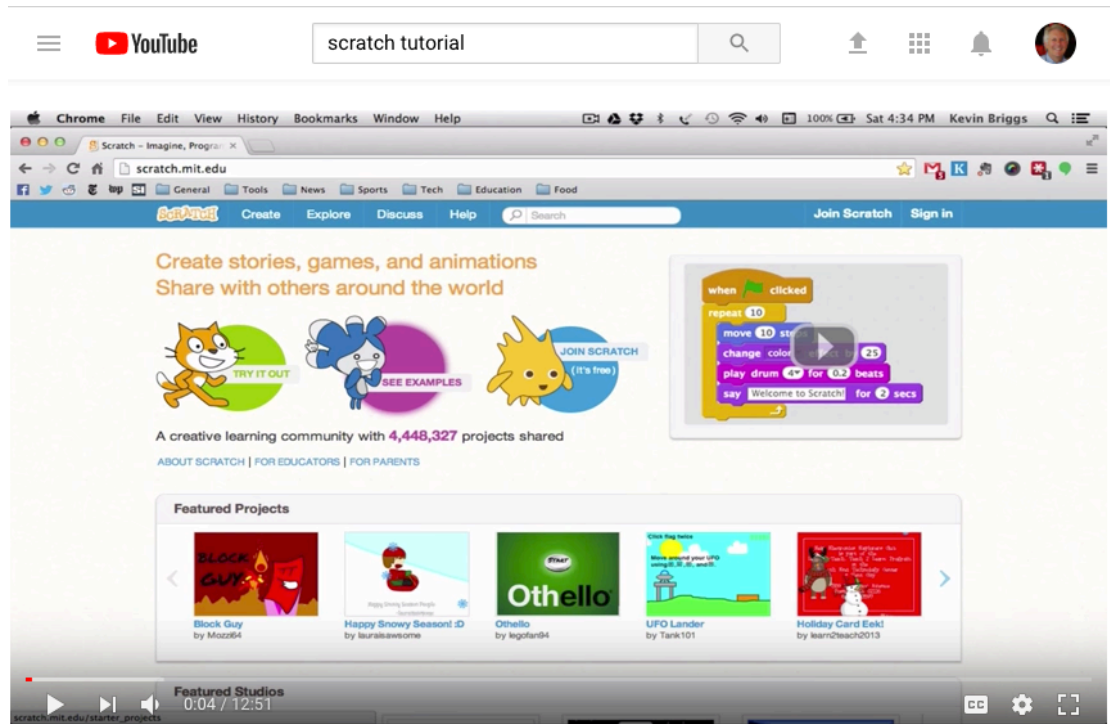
YouTube

scratch tutorial

Chrome File Edit View History Bookmarks Window Help

100% Sat 4:34 PM Kevin Briggs

Scratch - Imagine, Program

scratch.mit.edu

General Tools News Sports Tech Education Food

SCRATCH Create Explore Discuss Help Search Join Scratch Sign in

Create stories, games, and animations
Share with others around the world

TRY IT OUT

SEE EXAMPLES

JOIN SCRATCH (it's free)

when clicked
repeat 10
move 10 steps
change color effect by 25
play drum 4 for 0.2 beats
say Welcome to Scratch! for 2 secs

A creative learning community with 4,448,327 projects shared

ABOUT SCRATCH | FOR EDUCATORS | FOR PARENTS

Featured Projects

Block Guy
by Mozzi64

Happy Snowy Season! :D
by lauraisawsome

Othello
by legofan94

UFO Lander
by Tank101

Holiday Card Eek!
by learn2teach2013

Featured Studios

scratch.mit.edu/starter_projects

0:04 / 12:51

CC